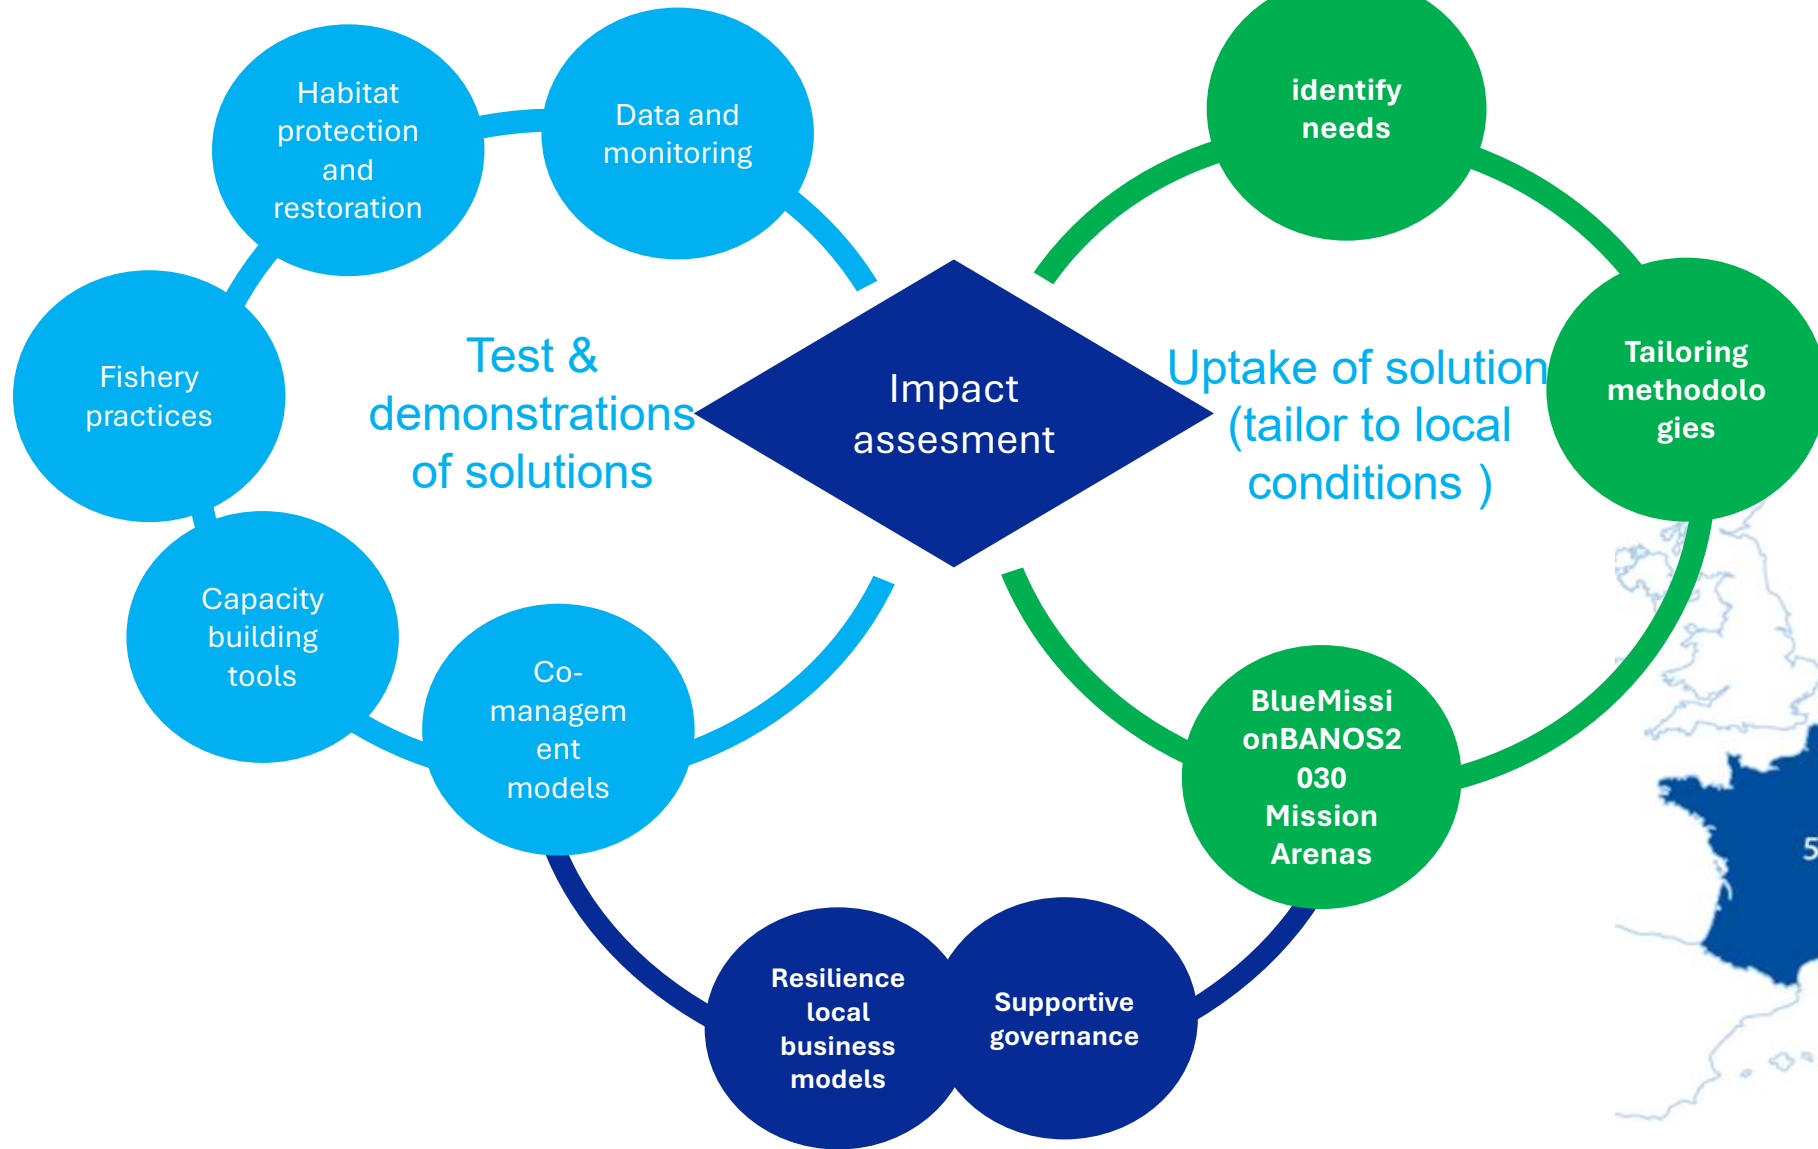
Habitat protection and restoration

Data and monitoring

Fishery practices

Test & demonstrations of solutions

Capacity building tools

Co-management models

Impact assesment

identify needs

Uptake of solution (tailor to local conditions )

Tailoring methodologies

BlueMissionBANOS2030 Mission Arenas

Resilience local business models

Supportive governance

5